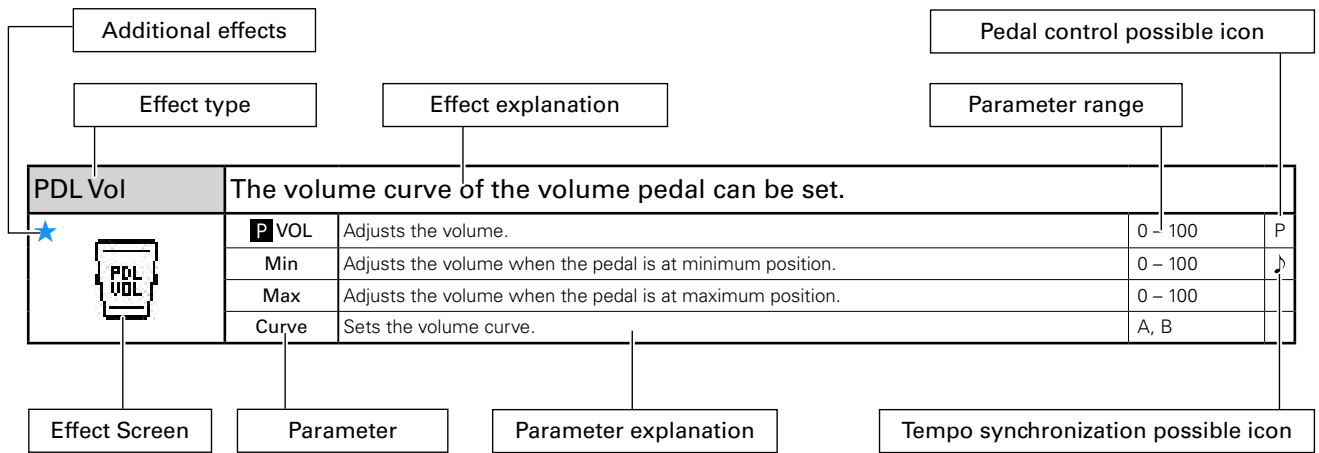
Additional effects

Pedal control possible icon

Effect type

Effect explanation

Parameter range

| PDL Vol | The volume curve of the volume pedal can be set. | | | |
|---|---|---|---|---|
| ★ PDL VOL | P VOL | Adjusts the volume. | 0 – 100 | P |
| | Min | Adjusts the volume when the pedal is at minimum position. | 0 – 100 | ♪ |
| | Max | Adjusts the volume when the pedal is at maximum position. | 0 – 100 | |
| | Curve | Sets the volume curve. | A, B | |

Effect Screen

Parameter

Parameter explanation

Tempo synchronization possible icon